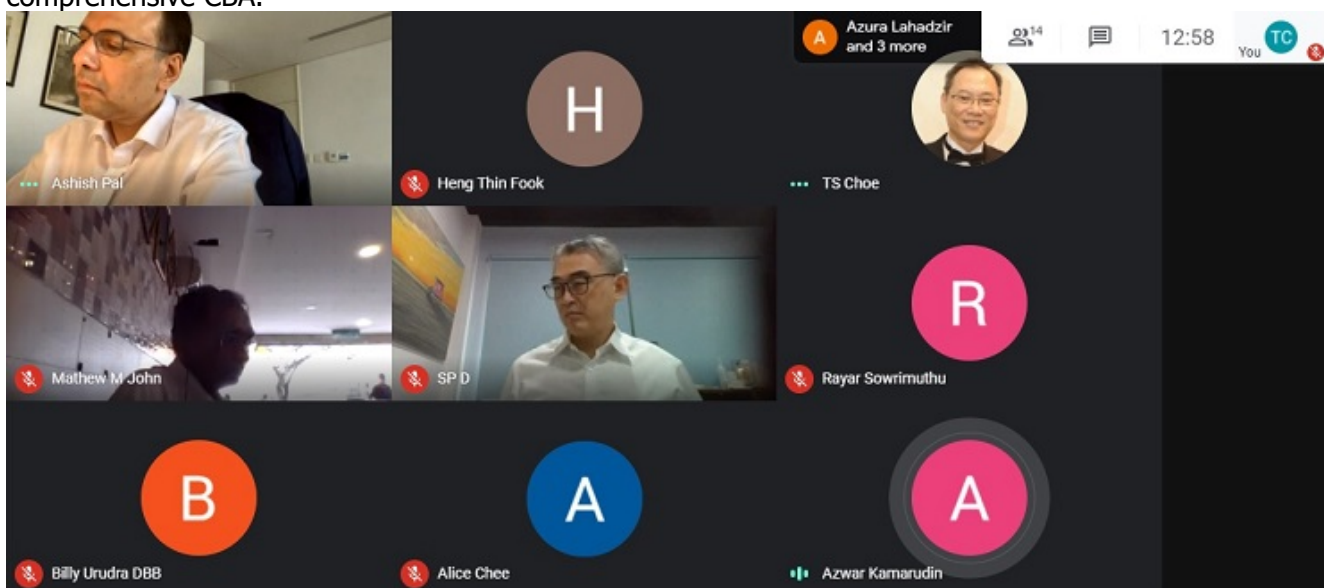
comprehensive CBA.

A Azura Lahadzir and 3 more

14

12:58

TC You

Ashish Pal

H

Heng Thin Fook

TS Choe

Mathew M John

SP D

R

Rayar Sowrimuthu

B

Billy Urudra DBB

A

Alice Chee

A

Azwar Kamarudin